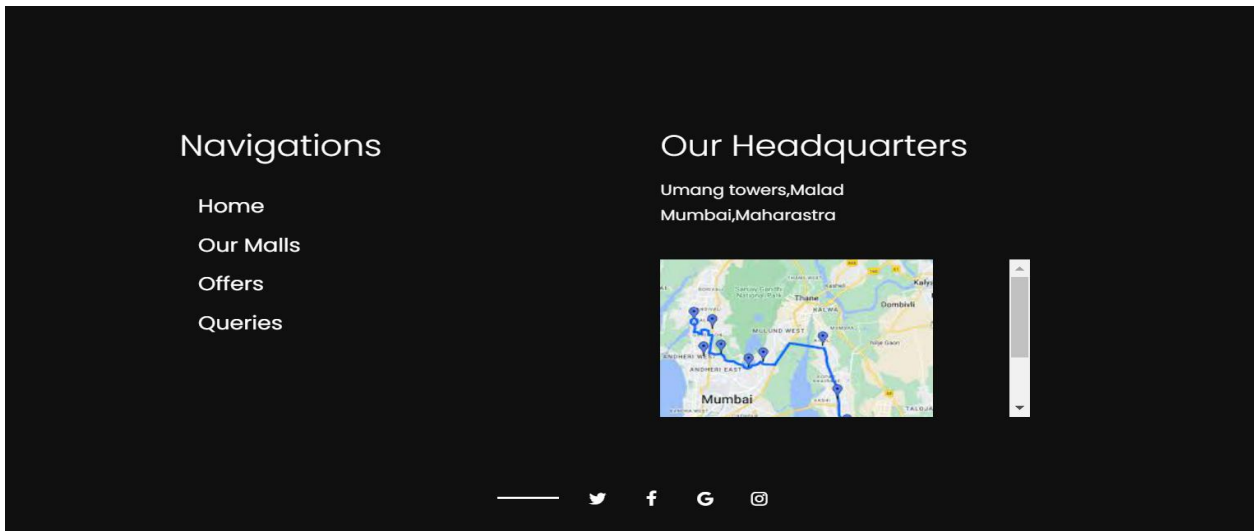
Navigations

Home

Our Malls

Offers

Queries

Our Headquarters

Umang towers,Malad
Mumbai,Maharastra

Sanjay Gandhi National Park

Thane

Dombivli

KALWA

MULUND WEST

ANDHERI WEST

ANDHERI EAST

Mumbai